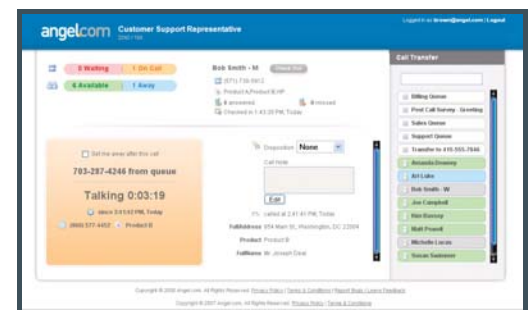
angelcom Customer Support Representative

Logged in as brown@angel.com | Logout

0 Waiting | 1 On Call

6 Available | 1 Away

Bob Smith - M Check Out

(571) 730-5812

Product A,Product B,HP

6 answered 0 missed

Checked in 1:43:20 PM, Today

Set me away after this call

703-287-4246 from queue

Talking 0:03:19

Since 2:41:52 PM, Today

(866) 577-4452 Product B

Disposition None

Call Note

Edit

1% called at 2:41:49 PM, Today

FullAddress 854 Main St., Washington, DC 22004

Product Product B

FullName Mr. Joseph Deal

Call Transfer

Billing Queue

Post Call Survey - Greeting

Sales Queue

Support Queue

Transfer to 415-555-7846

Amanda Downey

Art Lake

Bob Smith - W

Joe Campbell

Ron Dorsey

Matt Powell

Michelle Lucas

Susan Swimmer

Copyright © 2008 angel.com. All Rights Reserved. Privacy Policy | Terms & Conditions | Report Bugs | Leave Feedback

Copyright © 2007 angel.com. All Rights Reserved. Privacy Policy | Terms & Conditions